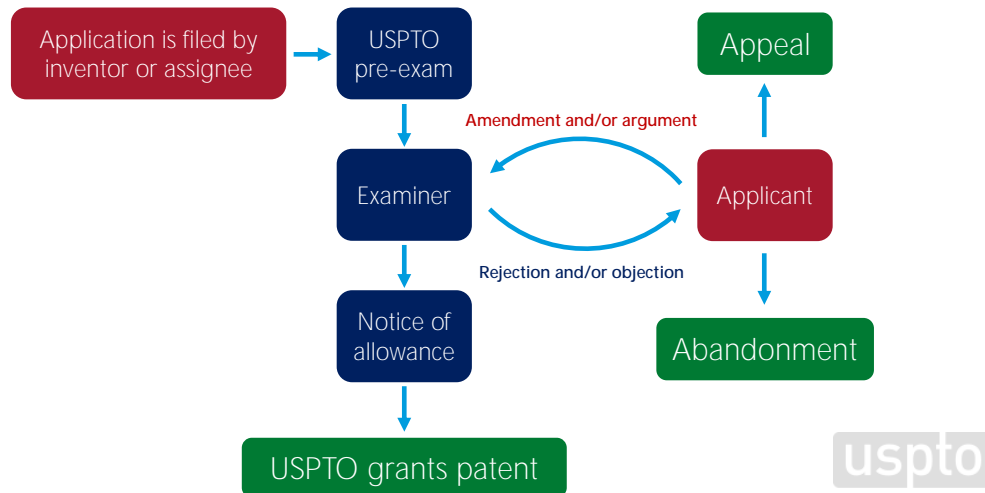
Application is filed by inventor or assignee

USPTO pre-exam

Appeal

Amendment and/or argument

Examiner

Applicant

Rejection and/or objection

Notice of allowance

Abandonment

USPTO grants patent

uspto